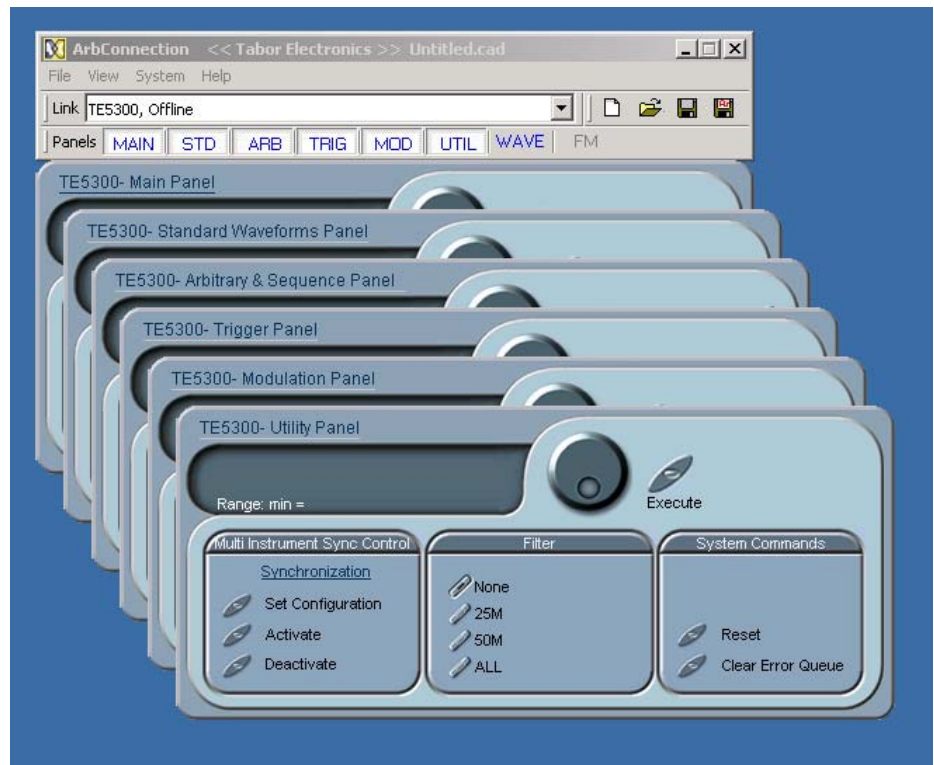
ArbConnection << Tabor Electronics >> Untitled.cad

File View System Help

Link TE5300, Offline

Panels MAIN STD ARB TRIG MOD UTIL WAVE FM

TE5300- Main Panel

TE5300- Standard Waveforms Panel

TE5300- Arbitrary & Sequence Panel

TE5300- Trigger Panel

TE5300- Modulation Panel

TE5300- Utility Panel

Range: min =

Execute

Multi Instrument Sync Control

Synchronization

Set Configuration

Activate

Deactivate

Filter

None

25M

50M

ALL

System Commands

Reset

Clear Error Queue